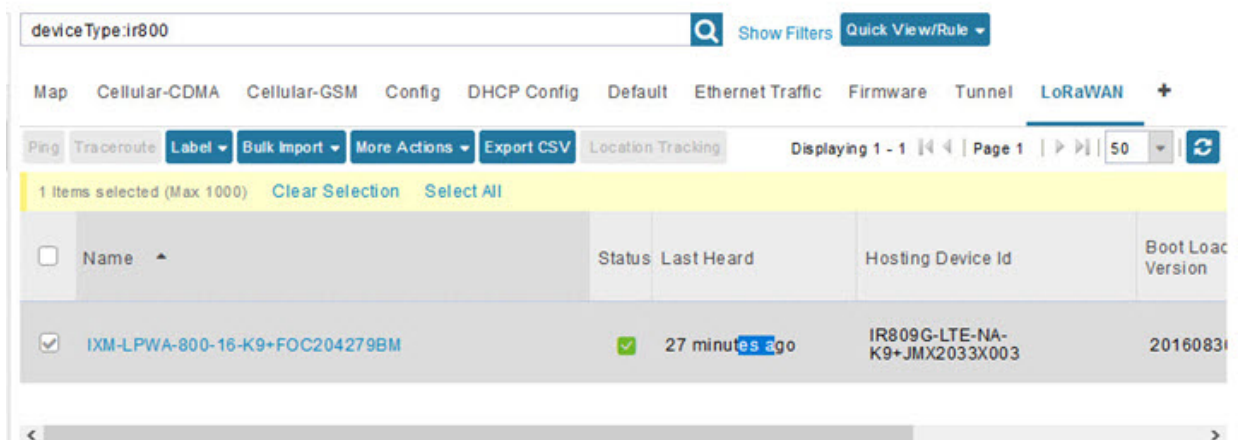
deviceType:ir800

Show Filters Quick View/Rule

Map Cellular-CDMA Cellular-GSM Config DHCP Config Default Ethernet Traffic Firmware Tunnel LoRaWAN +

Ping Traceroute Label Bulk Import More Actions Export CSV Location Tracking Displaying 1 - 1 | Page 1 | 50

1 Items selected (Max 1000) Clear Selection Select All

| | Name | Status | Last Heard | Hosting Device Id | Boot Loac Version |
|---|---|---|---|---|---|
| | IXM-LPWA-800-16-K9+FOC204279BM | | 27 minutes ago | IR809G-LTE-NA-K9+JMX2033X003 | 2016083 |